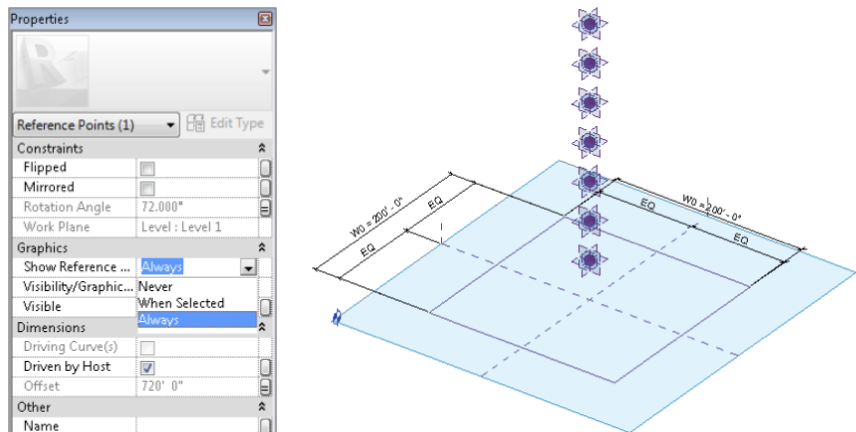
Properties

Reference Points (1)
Edit Type

Constraints
Flipped
Mirrored
Rotation Angle 72.000°
Work Plane Level : Level 1
Graphics
Show Reference ... Always
Visibility/Graphic... Never
Visible When Selected
Always
Dimensions
Driving Curve(s)
Driven by Host
Offset 720' 0"
Other
Name

W0 = 200' - 0"
EQ
EQ
W0 = 200' - 0"
EQ
EQ